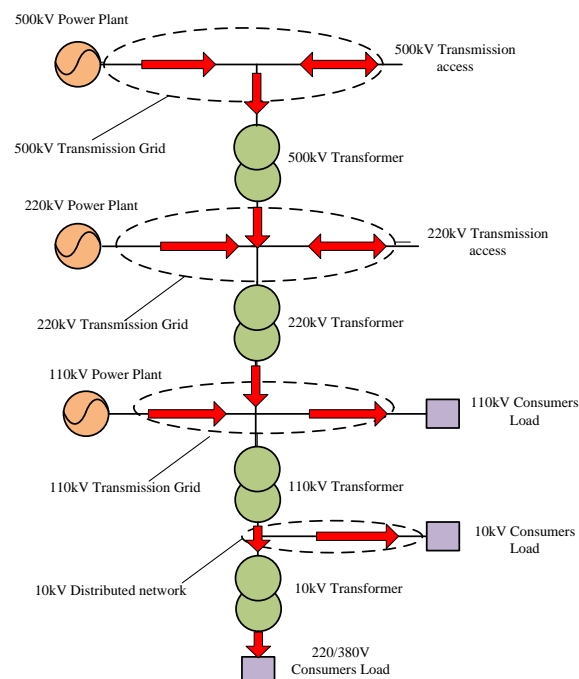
500kV Power Plant

500kV Transmission access

500kV Transmission Grid

500kV Transformer

220kV Power Plant

220kV Transmission access

220kV Transmission Grid

220kV Transformer

110kV Power Plant

110kV Consumers Load

110kV Transmission Grid

110kV Transformer

10kV Consumers Load

10kV Distributed network

10kV Transformer

220/380V Consumers Load